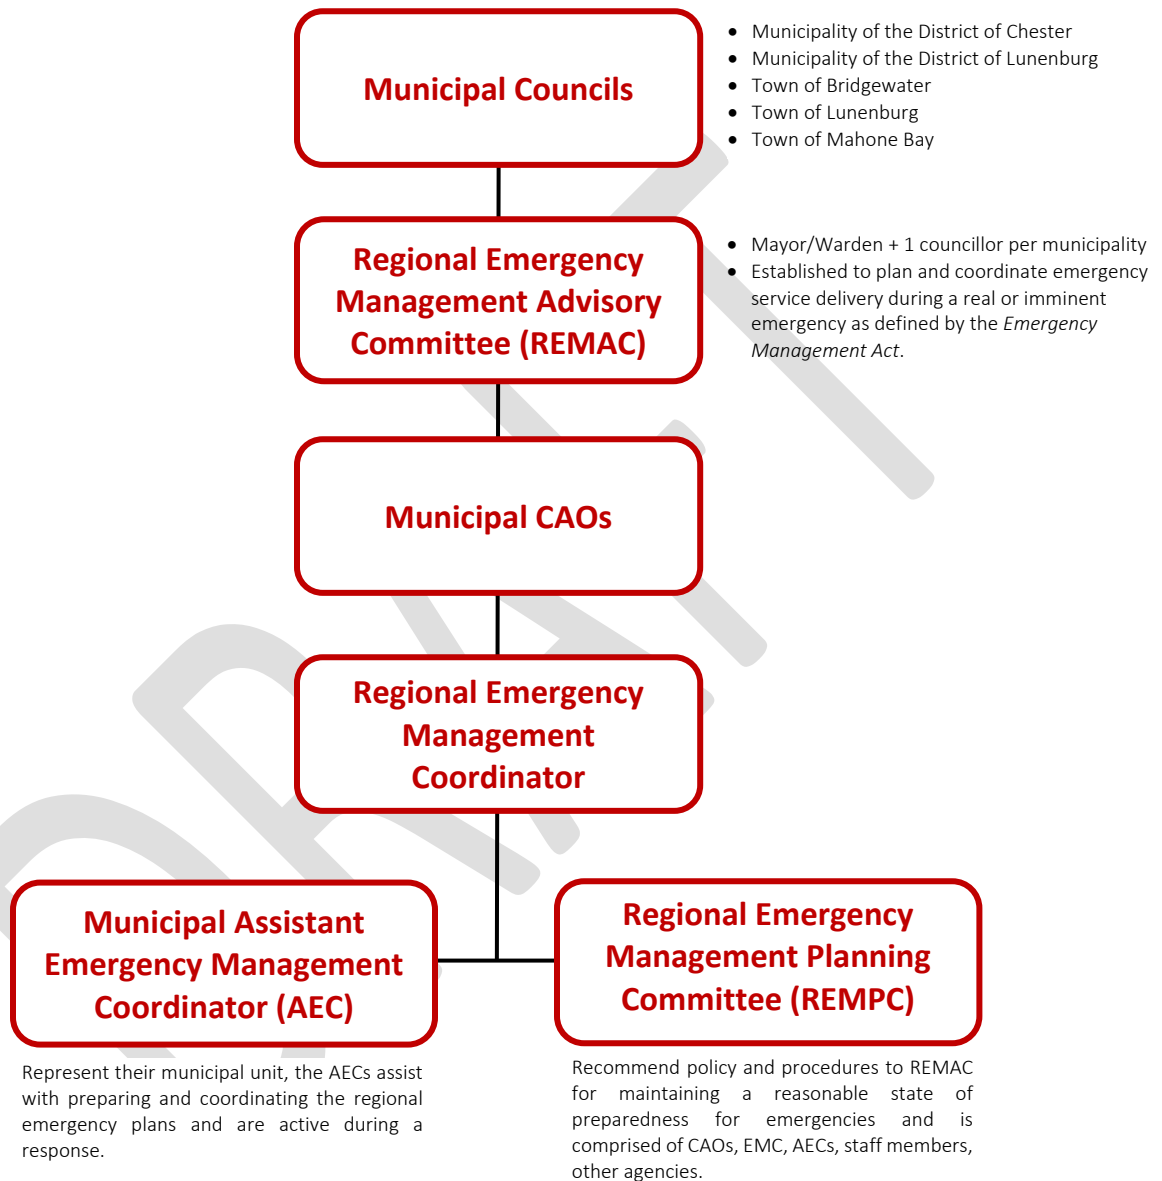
Municipal Councils

- Municipality of the District of Chester
- Municipality of the District of Lunenburg
- Town of Bridgewater
- Town of Lunenburg
- Town of Mahone Bay

Regional Emergency Management Advisory Committee (REMAC)

- Mayor/Warden + 1 councillor per municipality
- Established to plan and coordinate emergency service delivery during a real or imminent emergency as defined by the *Emergency Management Act*.

Municipal CAOs

Regional Emergency Management Coordinator

Municipal Assistant Emergency Management Coordinator (AEC)

Represent their municipal unit, the AECs assist with preparing and coordinating the regional emergency plans and are active during a response.

Regional Emergency Management Planning Committee (REMPC)

Recommend policy and procedures to REMAC for maintaining a reasonable state of preparedness for emergencies and is comprised of CAOs, EMC, AECs, staff members, other agencies.

DRAFT